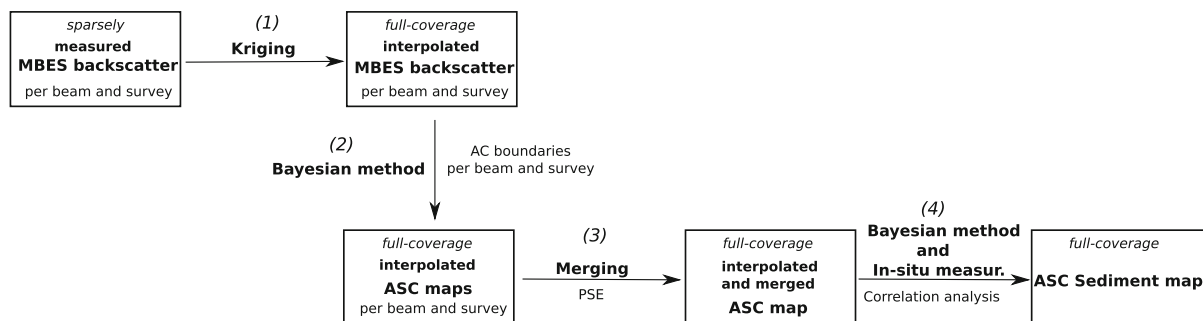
sparsely
measured
MBES backscatter
per beam and survey

(1)
Kriging

full-coverage
interpolated
MBES backscatter
per beam and survey

(2)
Bayesian method

AC boundaries
per beam and survey

full-coverage
interpolated
ASC maps
per beam and survey

(3)
Merging
PSE

full-coverage
interpolated
and merged
ASC map

(4)
Bayesian method
and
In-situ measur.
Correlation analysis

full-coverage
ASC Sediment map